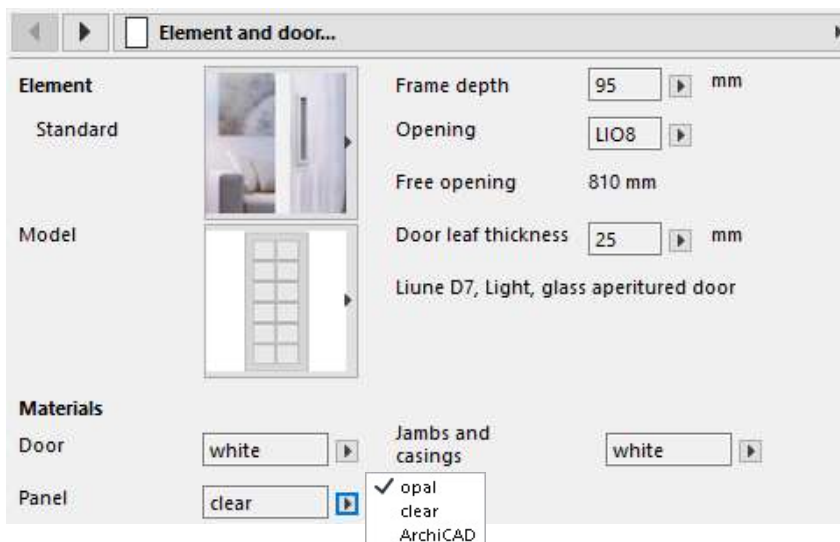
Element and door...

Element

Standard

Frame depth 95 mm

Opening LIO8

Free opening 810 mm

Model

Door leaf thickness 25 mm

Liune D7, Light, glass aperitured door

Materials

Door white

Jambs and casings white

Panel clear

✓ opal
clear
ArchiCAD